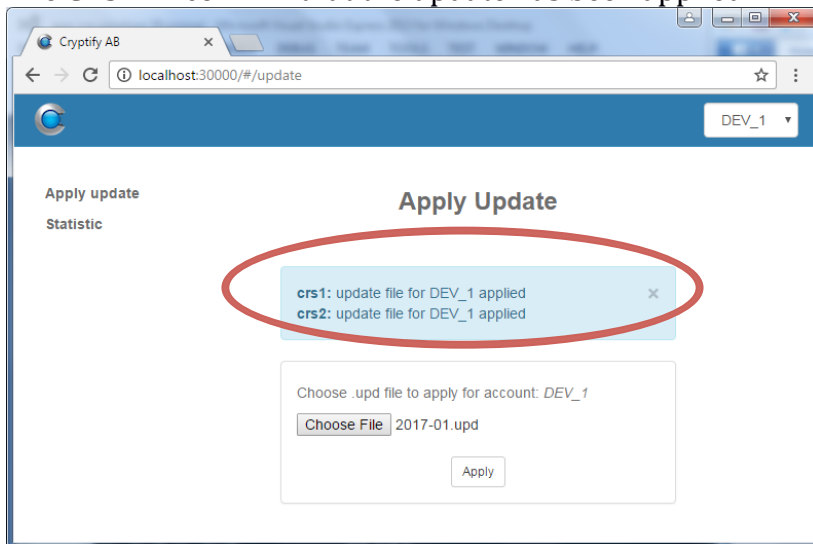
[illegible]

Cryptify AB ×

localhost:30000/#/update

DEV_1 ▾

Apply update

Statistic

Apply Update

**crs1:** update file for DEV_1 applied
**crs2:** update file for DEV_1 applied ×

Choose .upd file to apply for account: *DEV_1*

Choose File 2017-01.upd

Apply